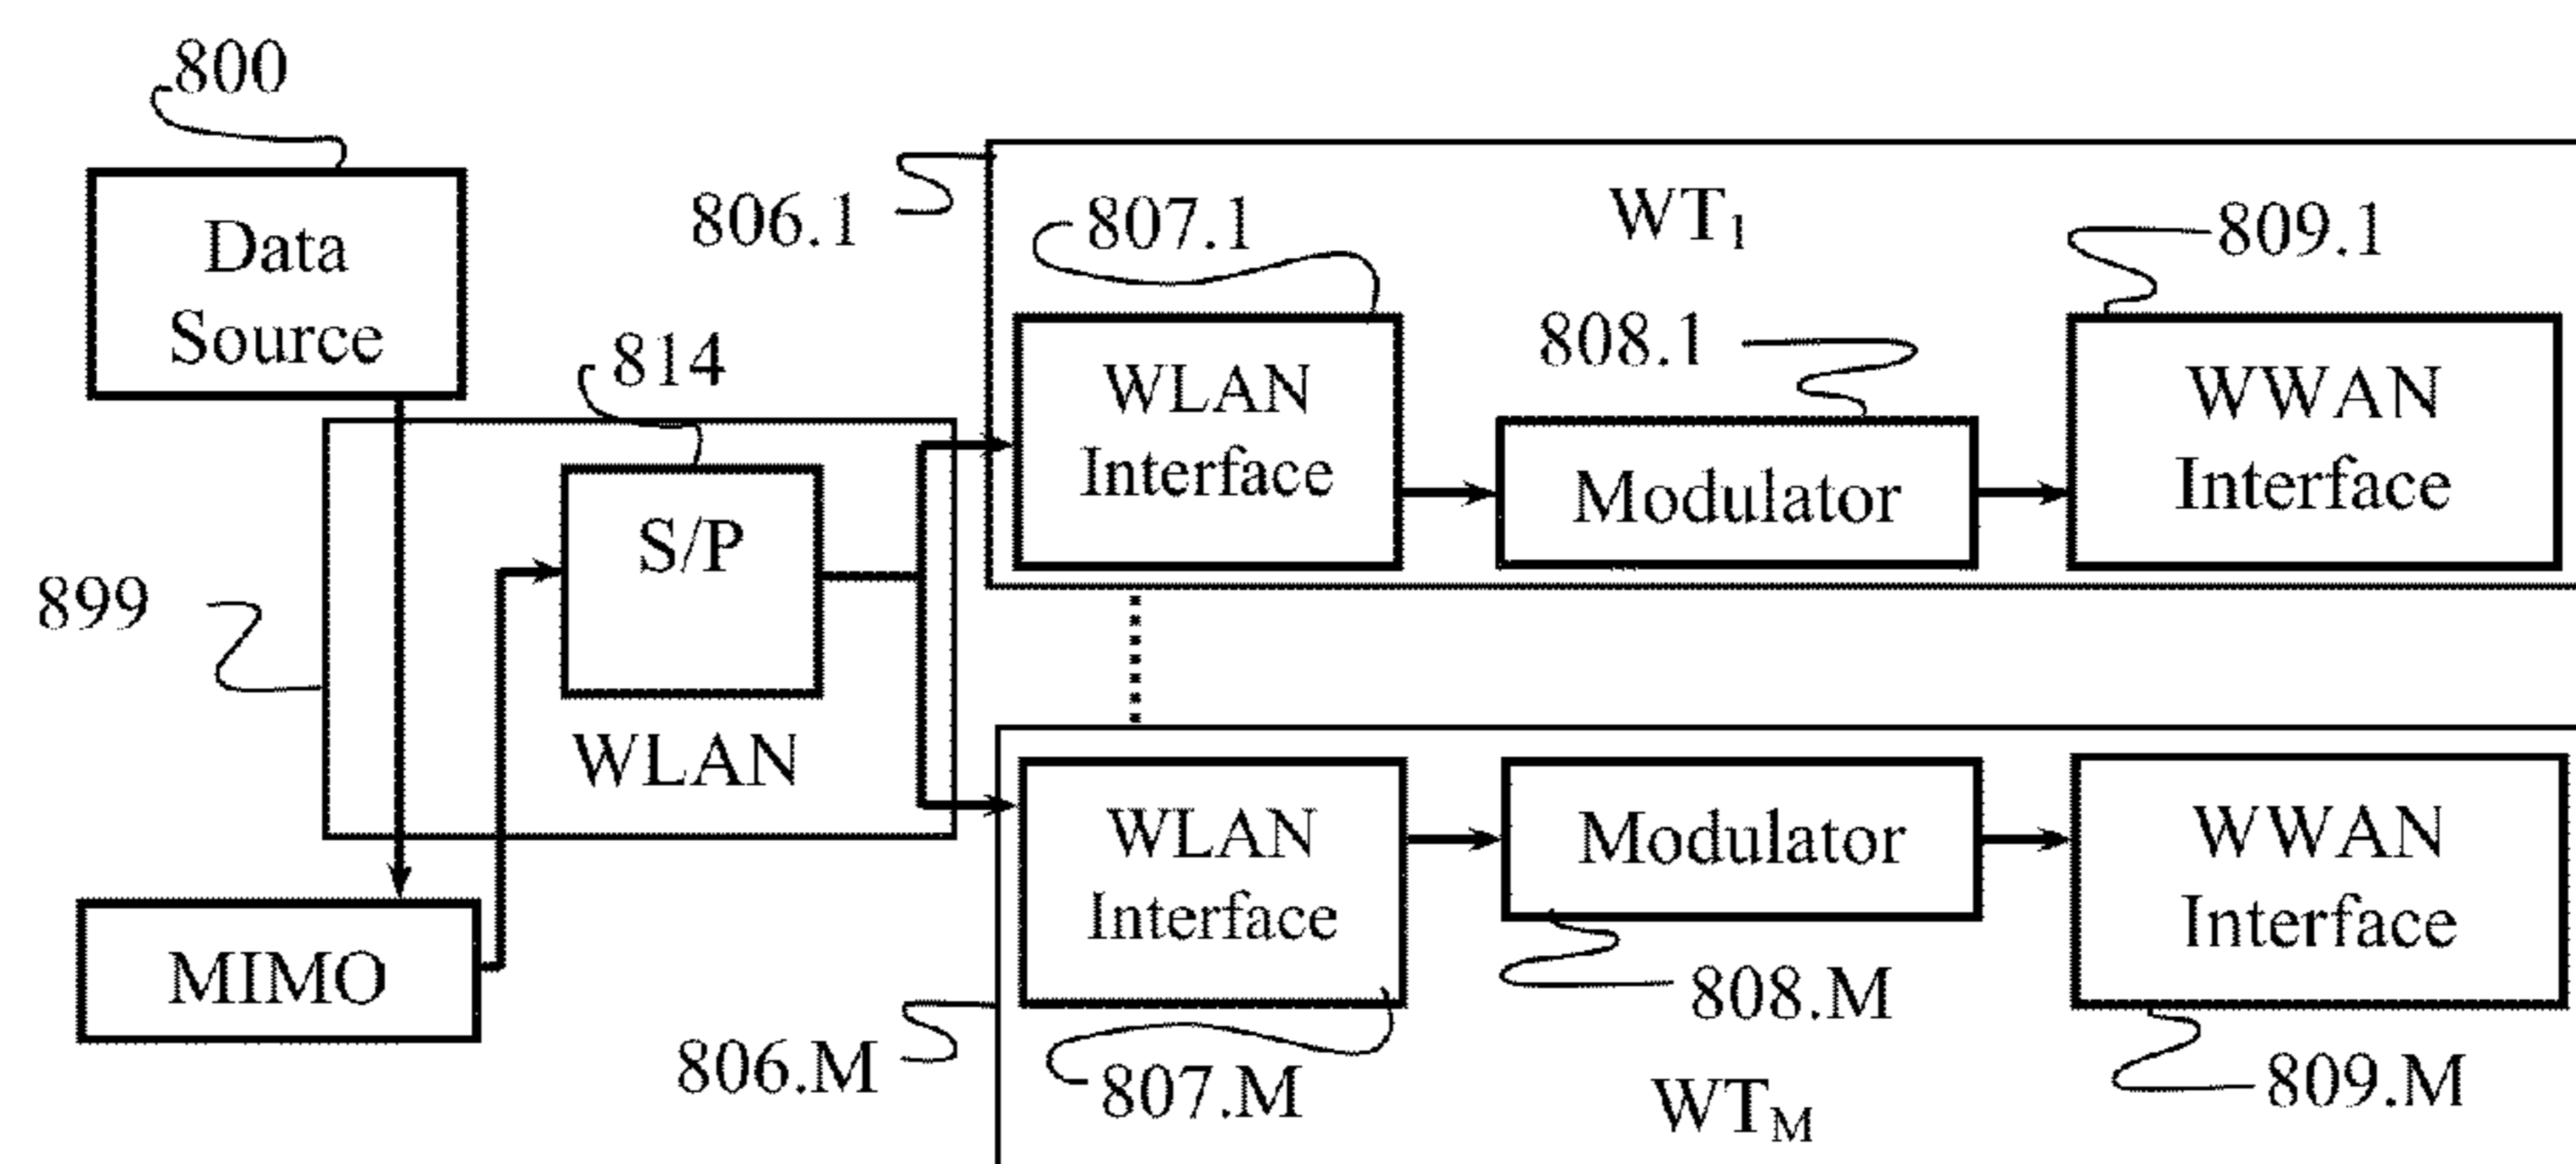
800

Data Source

806.1

807.1

$WT_1$

809.1

814

808.1

WLAN Interface

WWAN Interface

S/P

Modulator

899

WLAN

WLAN Interface

Modulator

WWAN Interface

MIMO

808.M

806.M

807.M

$WT_M$

809.M